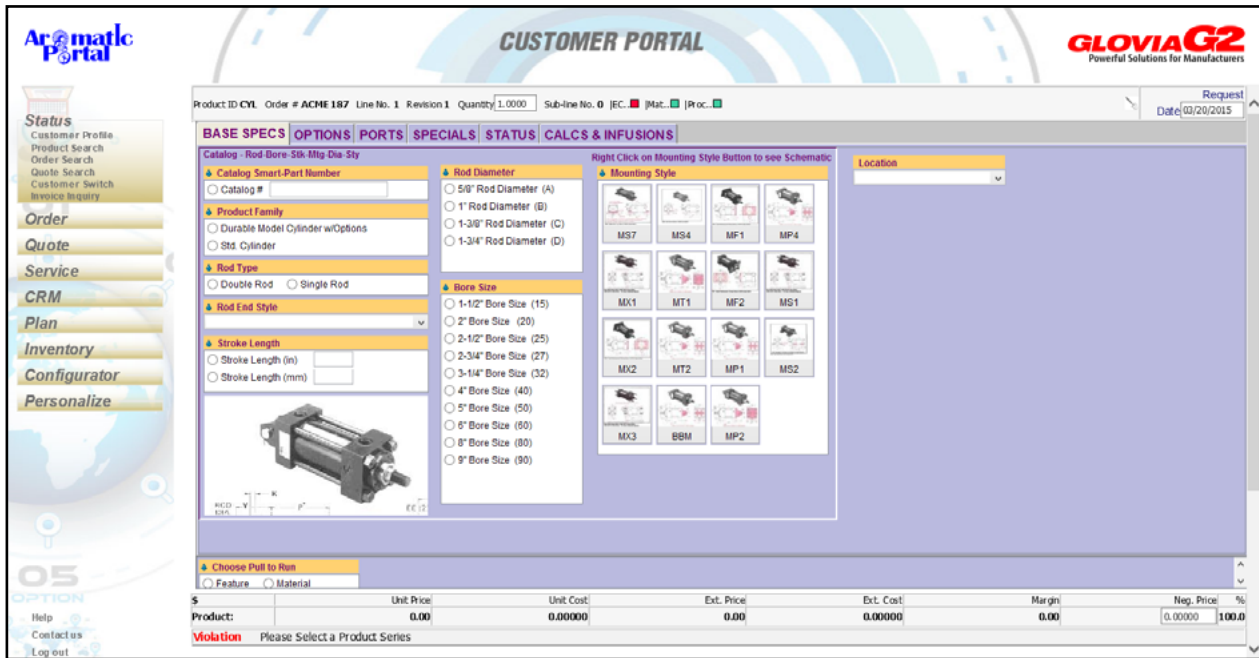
Aromatic Portal

CUSTOMER PORTAL

GLOVIA G2
Powerful Solutions for Manufacturers

Status
Customer Profile
Product Search
Order Search
Quote Search
Customer Switch
Invoice Inquiry

Order
Quote
Service
CRM
Plan
Inventory
Configurator
Personalize

Help
Contact us
Log out

Product ID CYL Order # ACME 187 Line No. 1 Revision 1 Quantity 1.0000 Sub-line No. 0 |EC.. |Mat.. |Proc..

Request Date 03/20/2015

BASE SPECS | OPTIONS | PORTS | SPECIALS | STATUS | CALCS & INFUSIONS

Catalog - Rod-Bore-Stk-Mtg-Dia-Sty

Catalog Smart-Part Number
Catalog #

Product Family
Durable Model Cylinder w/Options
Std. Cylinder

Rod Type
Double Rod
Single Rod

Rod End Style

Stroke Length
Stroke Length (in)
Stroke Length (mm)

Rod Diameter
5/8" Rod Diameter (A)
1" Rod Diameter (B)
1-3/8" Rod Diameter (C)
1-3/4" Rod Diameter (D)

Bore Size
1-1/2" Bore Size (15)
2" Bore Size (20)
2-1/2" Bore Size (25)
2-3/4" Bore Size (27)
3-1/4" Bore Size (32)
4" Bore Size (40)
5" Bore Size (50)
6" Bore Size (60)
8" Bore Size (80)
9" Bore Size (90)

Right Click on Mounting Style Button to see Schematic
Mounting Style
MS7 MS4 MF1 MP4
MX1 MT1 MF2 MS1
MX2 MT2 MP1 MS2
MX3 BBM MP2

Location

Choose Pull to Run
Feature
Material

| $ | Unit Price | Unit Cost | Ext. Price | Ext. Cost | Margin | Neg. Price | % |
|---|---|---|---|---|---|---|---|
| Product: | 0.00 | 0.00000 | 0.00 | 0.00000 | 0.00 | 0.00000 | 100.0 |

Violation Please Select a Product Series